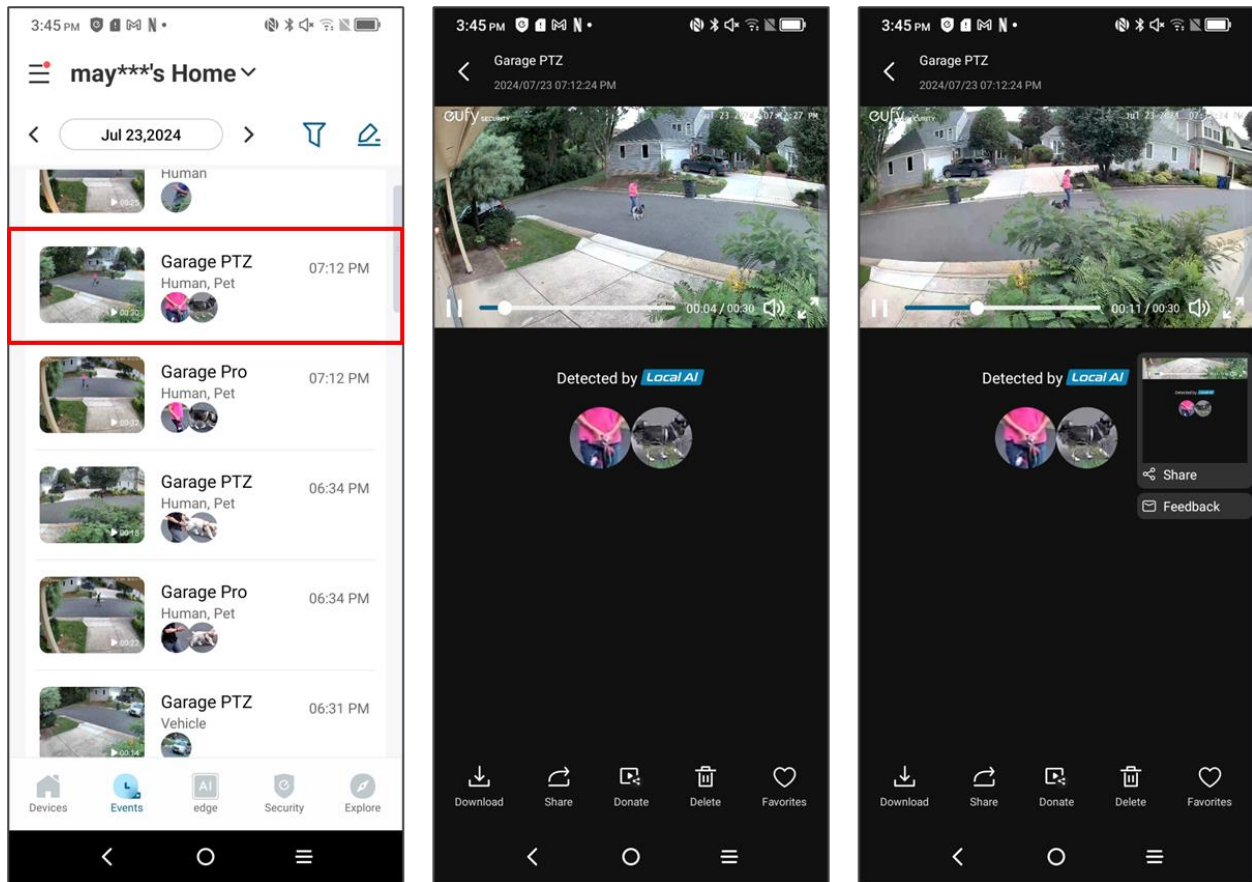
3:45 PM

may***'s Home

Jul 23,2024

Human
00:25

Garage PTZ
Human, Pet
07:12 PM
00:30

Garage Pro
Human, Pet
07:12 PM
00:32

Garage PTZ
Human, Pet
06:34 PM
00:15

Garage Pro
Human, Pet
06:34 PM
00:23

Garage PTZ
Vehicle
06:31 PM
00:14

Devices
Events
AI edge
Security
Explore

3:45 PM

Garage PTZ
2024/07/23 07:12:24 PM

eufy SECURITY
07-23-2024 07:12:27 PM

00:04 / 00:30

Detected by Local AI

Download
Share
Donate
Delete
Favorites

3:45 PM

Garage PTZ
2024/07/23 07:12:24 PM

eufy SECURITY
Jul 23

00:11 / 00:30

Detected by Local AI

Share
Feedback

Download
Share
Donate
Delete
Favorites